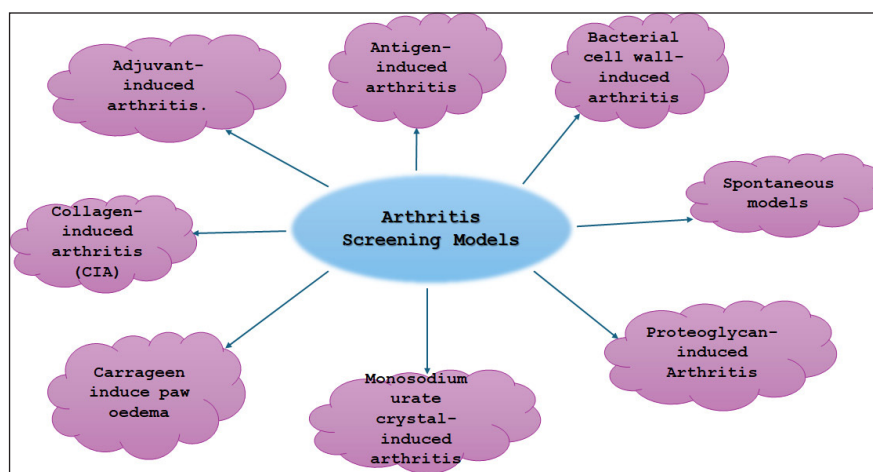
Adjuvant-induced arthritis.

Antigen-induced arthritis

Bacterial cell wall-induced arthritis

Collagen-induced arthritis (CIA)

Arthritis Screening Models

Spontaneous models

Carrageen induce paw oedema

Monosodium urate crystal-induced arthritis

Proteoglycan-induced Arthritis